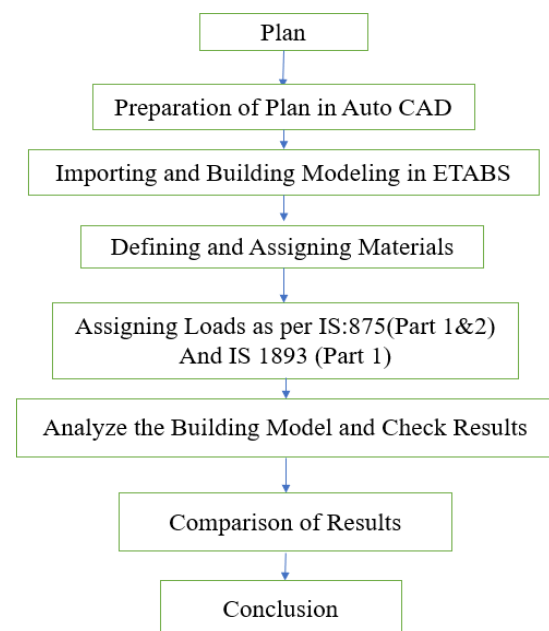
Plan

Preparation of Plan in Auto CAD

Importing and Building Modeling in ETABS

Defining and Assigning Materials

Assigning Loads as per IS:875(Part 1&2) And IS 1893 (Part 1)

Analyze the Building Model and Check Results

Comparison of Results

Conclusion